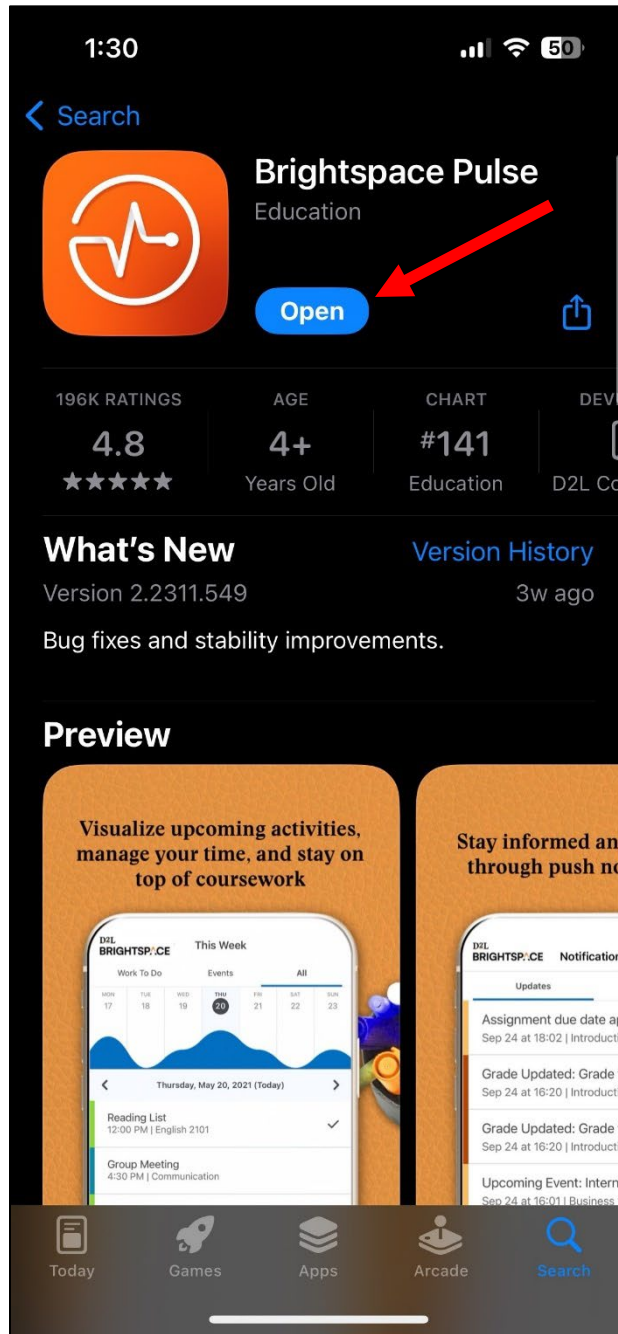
1:30

50

Search

Brightspace Pulse
Education

Open

196K RATINGS
4.8
★★★★★

AGE
4+
Years Old

CHART
#141
Education

DEV
D2L Co

What's New
Version History
Version 2.2311.549
3w ago

Bug fixes and stability improvements.

Preview

Visualize upcoming activities, manage your time, and stay on top of coursework

D2L BRIGHTSPACE This Week
Work To Do Events All
MON 17 TUE 18 WED 19 THU 20 FRI 21 SAT 22 SUN 23
Thursday, May 20, 2021 (Today)
Reading List
12:00 PM | English 2101
Group Meeting
4:30 PM | Communication

Stay informed an through push no

D2L BRIGHTSPACE Notificatio
Updates
Assignment due date a
Sep 24 at 18:02 | Introducti
Grade Updated: Grade
Sep 24 at 16:20 | Introduct
Grade Updated: Grade
Sep 24 at 16:20 | Introduct
Upcoming Event: Intern
Sep 24 at 16:01 | Business

Today
Games
Apps
Arcade
Search